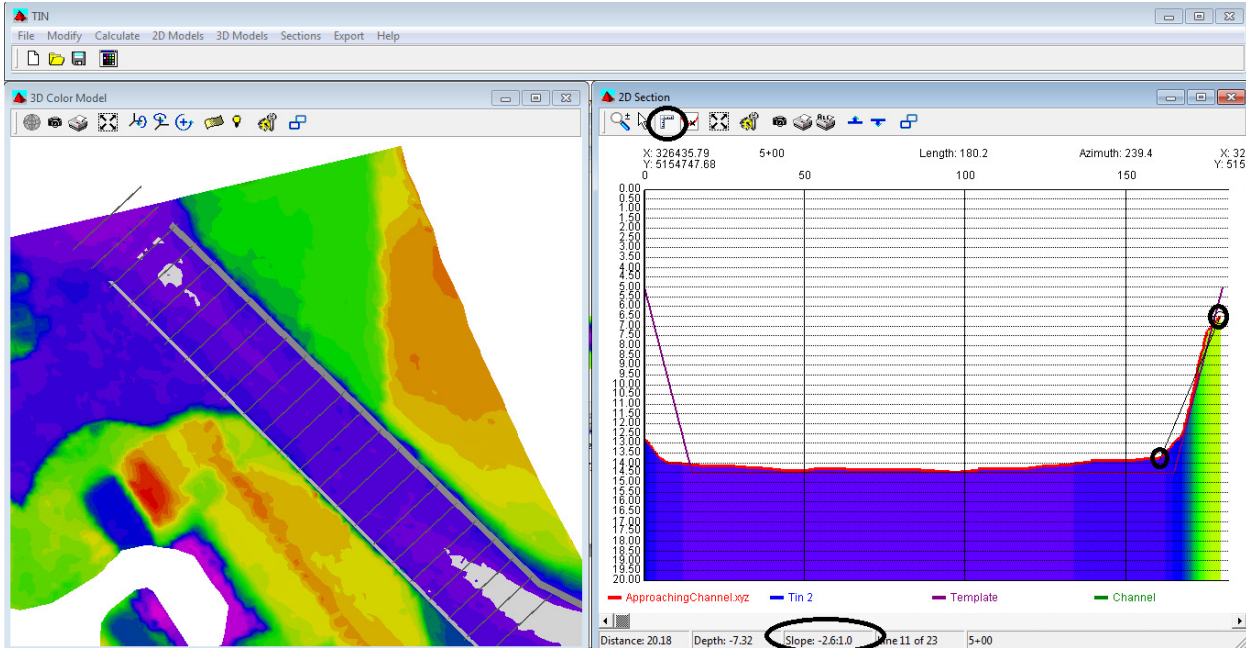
TIN

File Modify Calculate 2D Models 3D Models Sections Export Help

3D Color Model

2D Section

X: 326435.79
Y: 5154747.68

5+00

Length: 180.2

Azimuth: 239.4

X: 32
Y: 515

0 50 100 150

0.00
0.50
1.00
1.50
2.00
2.50
3.00
3.50
4.00
4.50
5.00
5.50
6.00
6.50
7.00
7.50
8.00
8.50
9.00
9.50
10.00
10.50
11.00
11.50
12.00
12.50
13.00
13.50
14.00
14.50
15.00
15.50
16.00
16.50
17.00
17.50
18.00
18.50
19.00
19.50
20.00

ApproachingChannel.xyz Tin 2 Template Channel

Distance: 20.18 Depth: -7.32 Slope: -2.6:1.0 Line 11 of 23 5+00